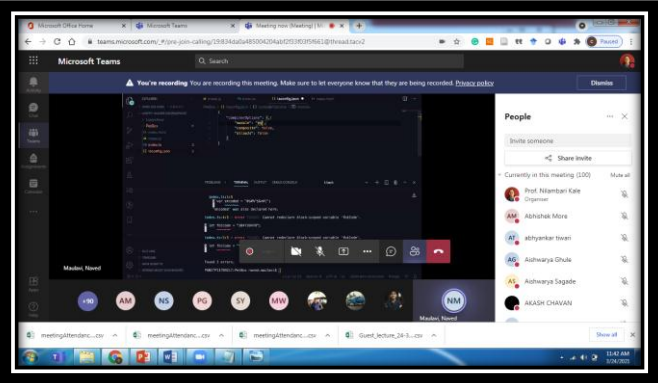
Microsoft Office Home
Microsoft Teams
Meeting now (Meeting) | Mi

teams.microsoft.com/_#/pre-join-calling/19:834da0a485004254abf2f93f03f9861@thread.tacv2

Paused

Microsoft Teams
Search

Activity
Chat
Teams
Assignments
Calendar
...
Apps
Help

You're recording You are recording this meeting. Make sure to let everyone know that they are being recorded. Privacy policy
Dismiss

Maslavi, Naved

+90
AM
NS
PG
SY
MW
NM
Maslavi, Naved

People
Invite someone
Share invite
Currently in this meeting (100)
Mute all
Prof. Nilambari Kale
Organiser
AM Abhishek More
AT abhyankar tiwari
AG Aishwarya Ghule
AS Aishwarya Sagade
AKASH CHAVAN

meetingAttendanc....csv
meetingAttendanc....csv
meetingAttendanc....csv
Guest_lecture_24-3-....csv
Show all

11:42 AM
3/24/2021